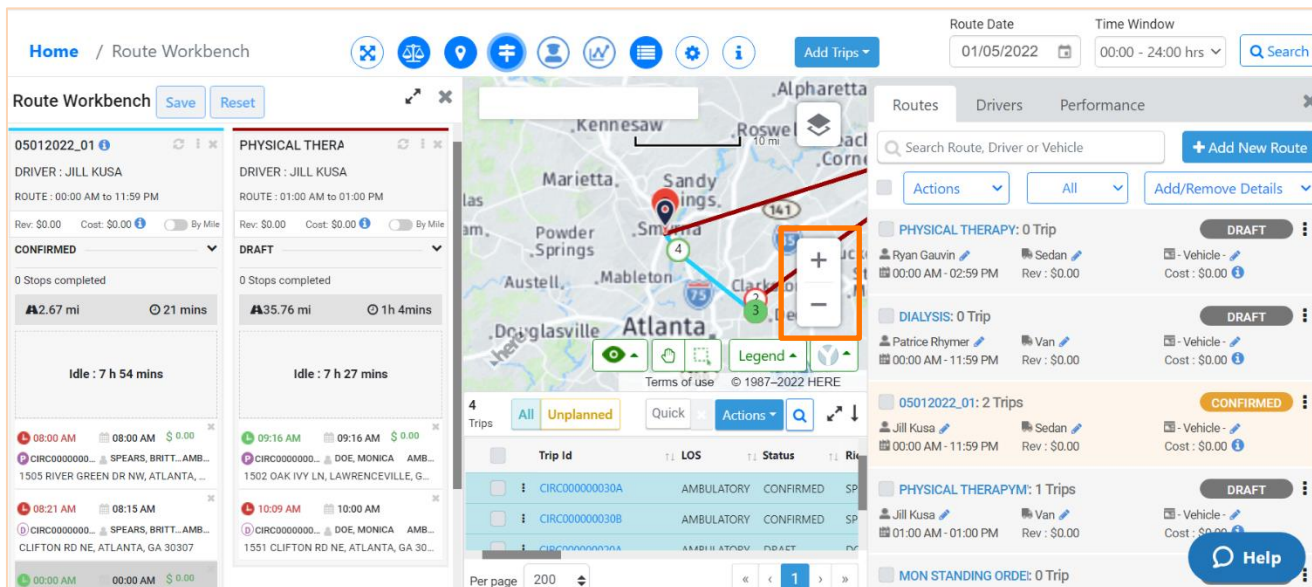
Home / Route Workbench

Add Trips

Route Date
01/05/2022

Time Window
00:00 - 24:00 hrs

Search

Route Workbench Save Reset

05012022_01
DRIVER : JILL KUSA
ROUTE : 00:00 AM to 11:59 PM
Rev: $0.00 Cost: $0.00 By Mile
CONFIRMED
0 Stops completed
2.67 mi 21 mins
Idle : 7 h 54 mins
08:00 AM 08:00 AM $ 0.00
CIRC0000000... SPEARS, BRITT... AMB...
1505 RIVER GREEN DR NW, ATLANTA, ...
08:21 AM 08:15 AM
CIRC0000000... SPEARS, BRITT... AMB...
CLIFTON RD NE, ATLANTA, GA 30307
00:00 AM 00:00 AM $ 0.00

PHYSICAL THERA
DRIVER : JILL KUSA
ROUTE : 01:00 AM to 01:00 PM
Rev: $0.00 Cost: $0.00 By Mile
DRAFT
0 Stops completed
35.76 mi 1h 4mins
Idle : 7 h 27 mins
09:16 AM 09:16 AM $ 0.00
CIRC0000000... DOE, MONICA AMB...
1502 OAK IVY LN, LAWRENCEVILLE, GA...
10:09 AM 10:00 AM
CIRC0000000... DOE, MONICA AMB...
1551 CLIFTON RD NE, ATLANTA, GA 30...

Alpharetta
Kennesaw
Roswell
10 mi
Marietta
Sandy Springs
Smyrna
Powder Springs
Mableton
Austell
Douglasville
Atlanta
141
75
4
2
3
+
−
Legend
Terms of use © 1987–2022 HERE

4 Trips All Unplanned Quick Actions

| | Trip Id | LOS | Status |
|---|---|---|---|
| | CIRC000000030A | AMBULATORY | CONFIRMED |
| | CIRC000000030B | AMBULATORY | CONFIRMED |
| | CIRC000000020A | AMBULATORY | DRAFT |

Per page 200 « ‹ 1 › »

Routes Drivers Performance

Search Route, Driver or Vehicle
Add New Route
Actions All Add/Remove Details

PHYSICAL THERAPY: 0 Trip DRAFT
Ryan Gauvin Sedan - Vehicle -
00:00 AM - 02:59 PM Rev : $0.00 Cost : $0.00

DIALYSIS: 0 Trip DRAFT
Patrice Rhymer Van - Vehicle -
00:00 AM - 11:59 PM Rev : $0.00 Cost : $0.00

05012022_01: 2 Trips CONFIRMED
Jill Kusa Sedan - Vehicle -
00:00 AM - 11:59 PM Rev : $0.00 Cost : $0.00

PHYSICAL THERAPYM: 1 Trips DRAFT
Jill Kusa Van - Vehicle -
01:00 AM - 01:00 PM Rev : $0.00 Cost : $0.00

MON STANDING ORDE: 0 Trip

Help